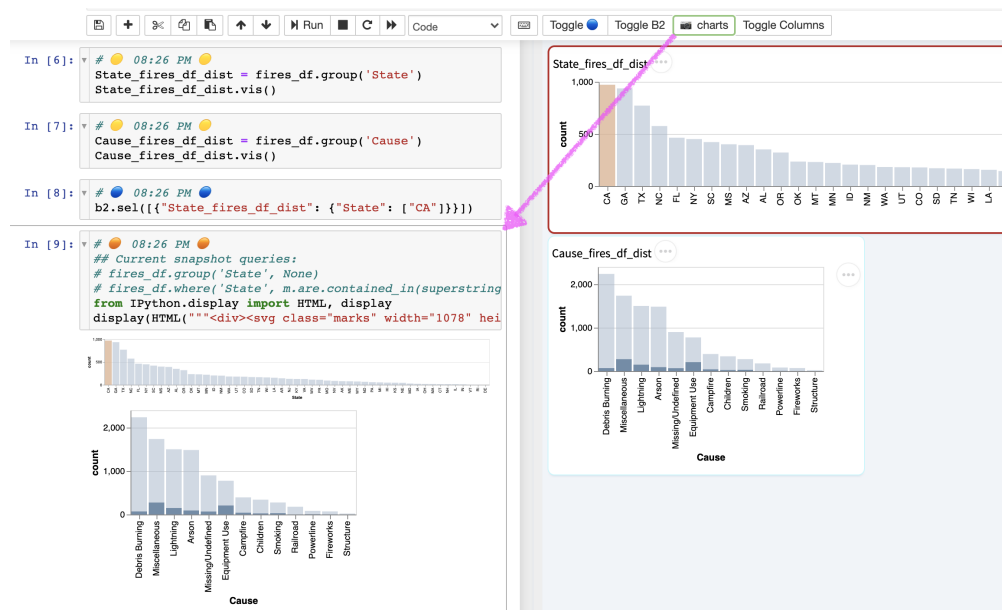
Run Code Toggle Toggle B2 charts Toggle Columns

In [6]: # 08:26 PM
State_fires_df_dist = fires_df.group('State')
State_fires_df_dist.vis()

In [7]: # 08:26 PM
Cause_fires_df_dist = fires_df.group('Cause')
Cause_fires_df_dist.vis()

In [8]: # 08:26 PM
b2.sel([{"State_fires_df_dist": {"State": ["CA"]}}])

In [9]: # 08:26 PM
## Current snapshot queries:
# fires_df.group('State', None)
# fires_df.where('State', m.are.contained_in(superstring
from IPython.display import HTML, display
display(HTML("""<div><svg class="marks" width="1078" hei

count
State

2,000
1,000
0
count
Debris Burning
Miscellaneous
Lightning
Arson
Missing/Undefined
Equipment Use
Campfire
Children
Smoking
Railroad
Powerline
Fireworks
Structure
Cause

State_fires_df_dist
1,000
500
0
count
CA GA TX NC FL NY SC MS AZ AL OR OK MT MN ID NM WA UT CO SD TN WI LA

Cause_fires_df_dist
2,000
1,000
0
count
Debris Burning
Miscellaneous
Lightning
Arson
Missing/Undefined
Equipment Use
Campfire
Children
Smoking
Railroad
Powerline
Fireworks
Structure
Cause